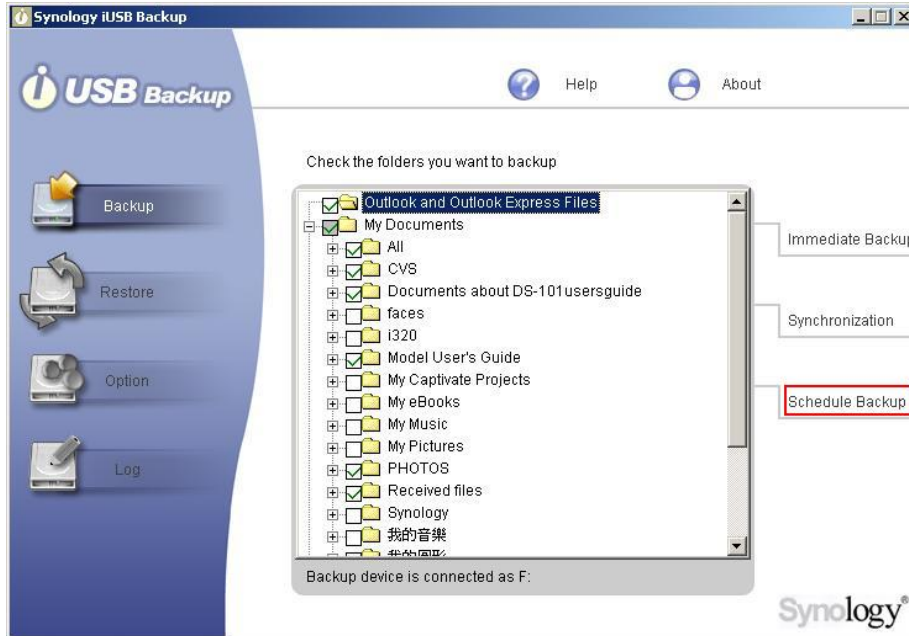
Synology iUSB Backup

USB Backup

Help

About

Backup

Restore

Option

Log

Check the folders you want to backup

Outlook and Outlook Express Files
My Documents
All
CVS
Documents about DS-101usersguide
faces
i320
Model User's Guide
My Captivate Projects
My eBooks
My Music
My Pictures
PHOTOS
Received files
Synology
我的音樂
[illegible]

Backup device is connected as F:

Immediate Backup

Synchronization

Schedule Backup

Synology